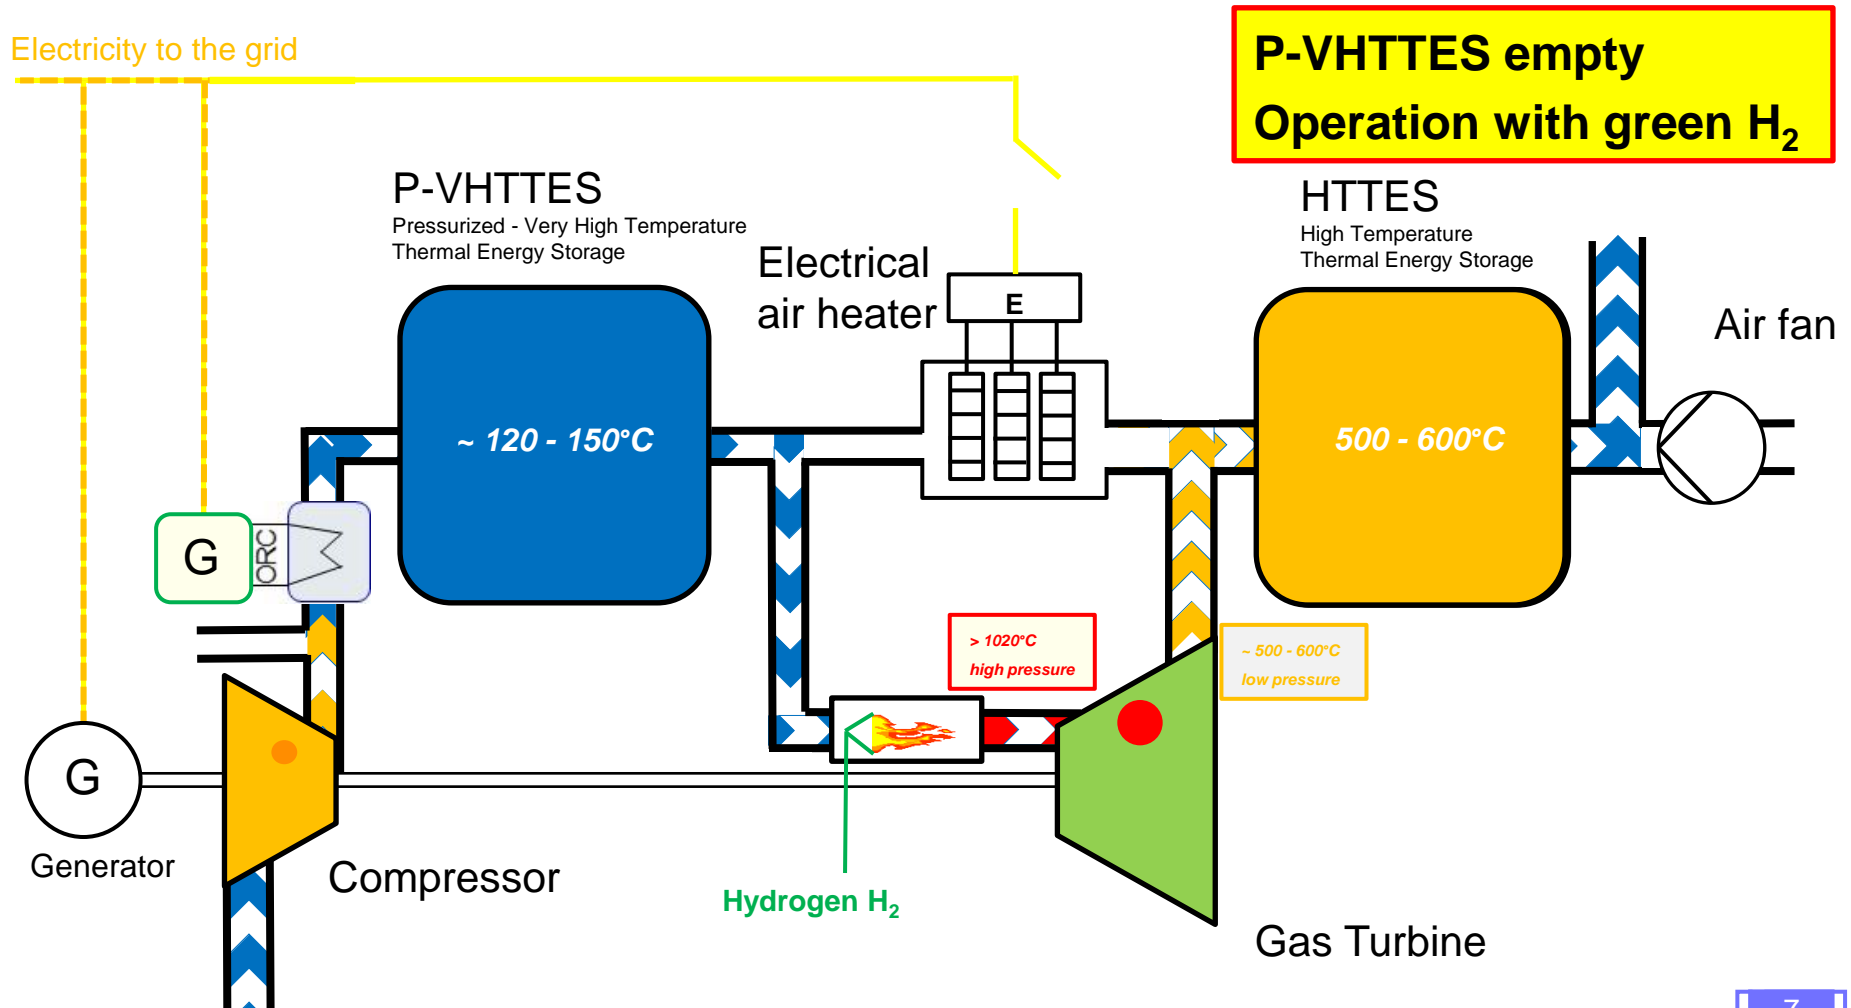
Electricity to the grid

P-VHTTES empty
Operation with green $H_2$

P-VHTTES
Pressurized - Very High Temperature Thermal Energy Storage

Electrical air heater

E

HTTES
High Temperature Thermal Energy Storage

Air fan

~ 120 - 150°C

500 - 600°C

G

ORC

> 1020°C
high pressure

~ 500 - 600°C
low pressure

G

Generator

Compressor

Hydrogen $H_2$

Gas Turbine

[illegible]